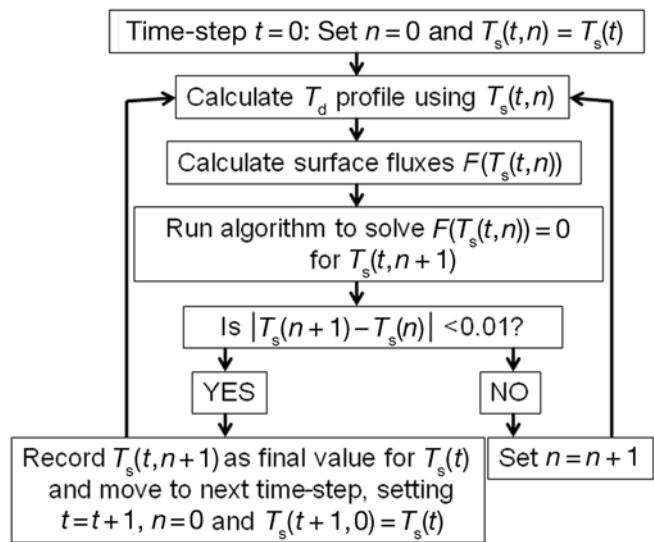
Time-step $t = 0$: Set $n = 0$ and $T_s(t,n) = T_s(t)$

Calculate $T_d$ profile using $T_s(t,n)$

Calculate surface fluxes $F(T_s(t,n))$

Run algorithm to solve $F(T_s(t,n)) = 0$ for $T_s(t,n+1)$

Is $|T_s(n+1) - T_s(n)| < 0.01$?

YES

NO

Record $T_s(t,n+1)$ as final value for $T_s(t)$ and move to next time-step, setting $t = t+1$, $n = 0$ and $T_s(t+1,0) = T_s(t)$

Set $n = n+1$